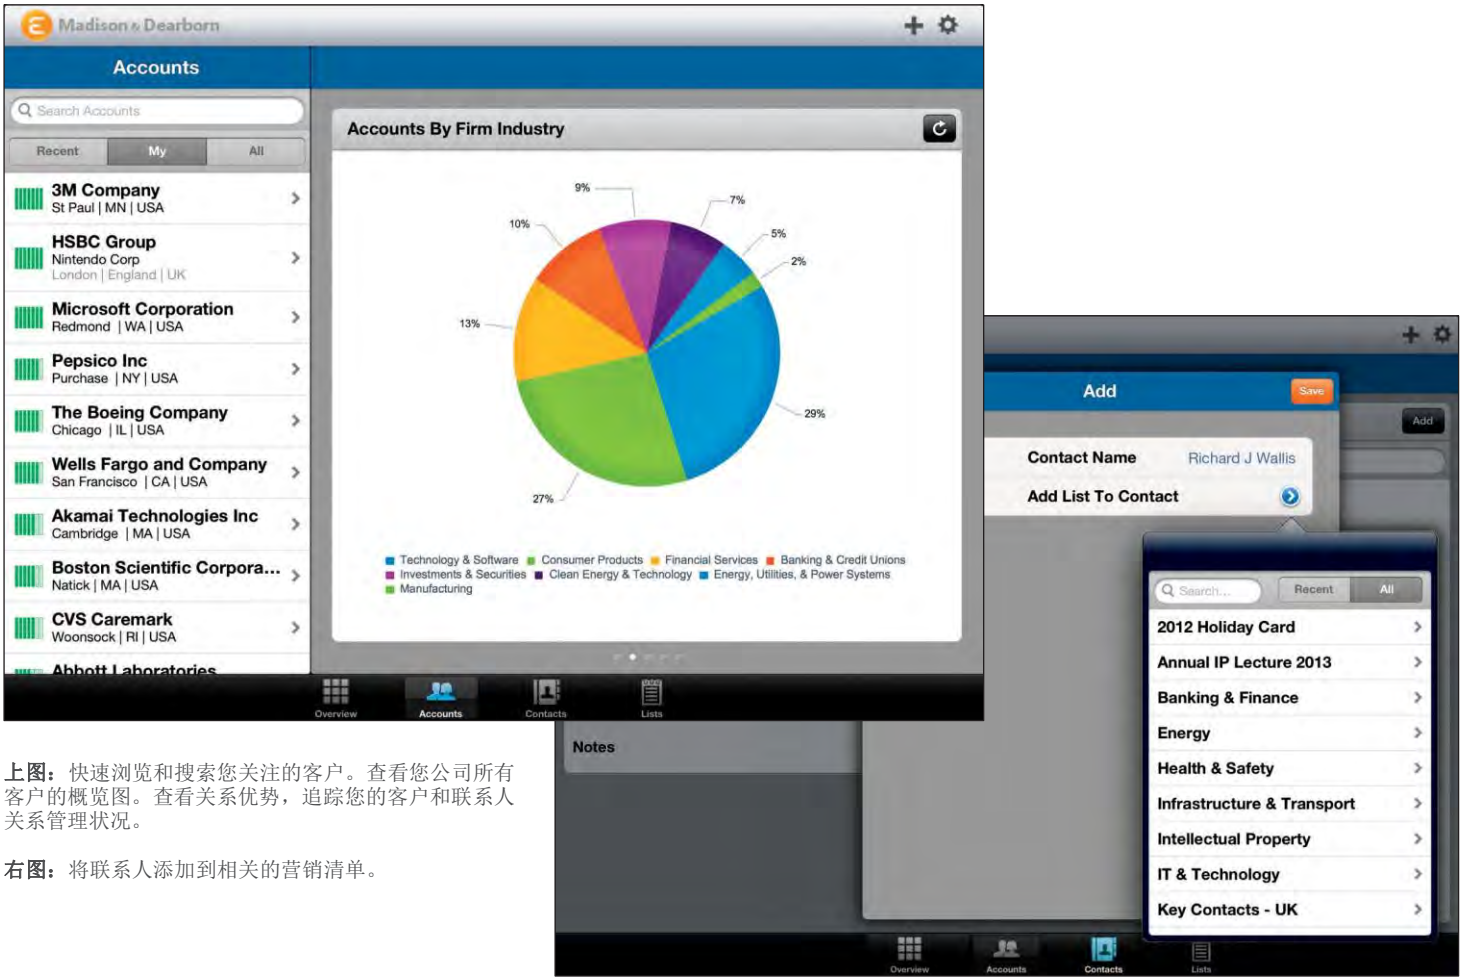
Madison & Dearborn

Accounts

Search Accounts

Recent My All

3M Company
St Paul | MN | USA

HSBC Group
Nintendo Corp
London | England | UK

Microsoft Corporation
Redmond | WA | USA

Pepsico Inc
Purchase | NY | USA

The Boeing Company
Chicago | IL | USA

Wells Fargo and Company
San Francisco | CA | USA

Akamai Technologies Inc
Cambridge | MA | USA

Boston Scientific Corpora...
Natick | MA | USA

CVS Caremark
Woonsock | RI | USA

Abbott Laboratories

Accounts By Firm Industry

9%
7%
10%
5%
2%
13%
29%
27%

Technology & Software Consumer Products Financial Services Banking & Credit Unions Investments & Securities Clean Energy & Technology Energy, Utilities, & Power Systems Manufacturing

Overview Accounts Contacts Lists

Add Save

Add

Contact Name Richard J Wallis

Add List To Contact

Search... Recent All

2012 Holiday Card
Annual IP Lecture 2013
Banking & Finance
Energy
Health & Safety
Infrastructure & Transport
Intellectual Property
IT & Technology
Key Contacts - UK

Notes

Overview Accounts Contacts Lists

上图：快速浏览和搜索您关注的客户。查看您公司所有客户的概览图。查看关系优势，追踪您的客户和联系人关系管理状况。

右图：将联系人添加到相关的营销清单。